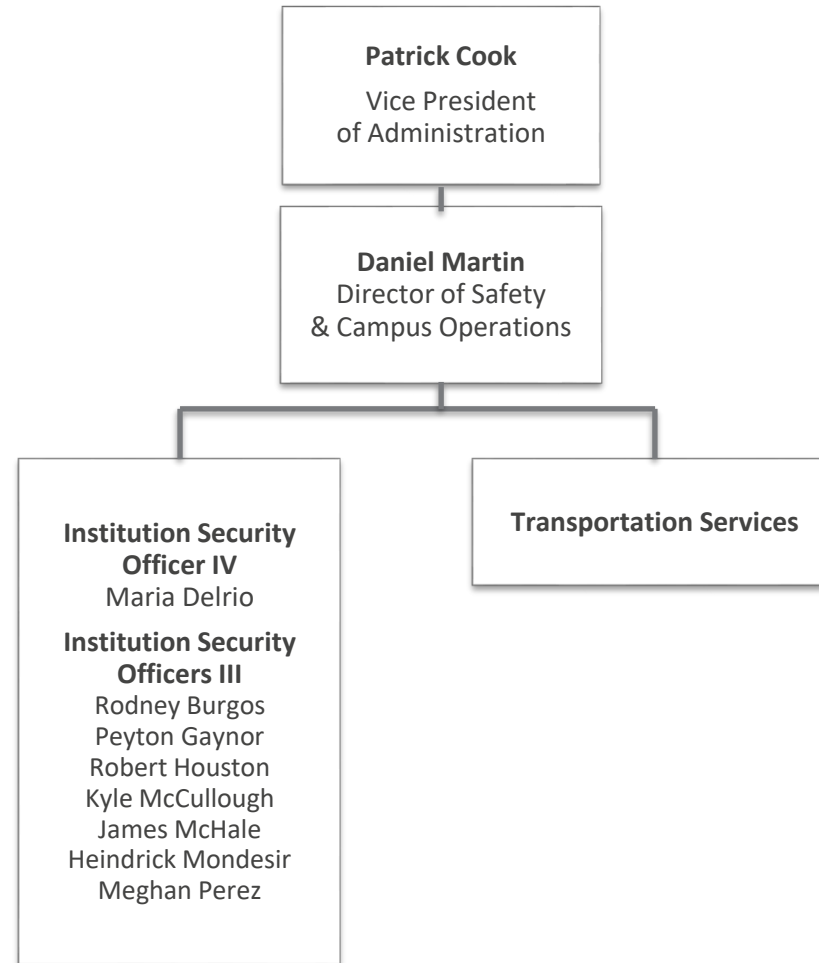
**Patrick Cook**
Vice President of Administration

**Daniel Martin**
Director of Safety & Campus Operations

**Institution Security Officer IV**
Maria Delrio

**Institution Security Officers III**
Rodney Burgos
Peyton Gaynor
Robert Houston
Kyle McCullough
James McHale
Heindrick Mondesir
Meghan Perez

**Transportation Services**